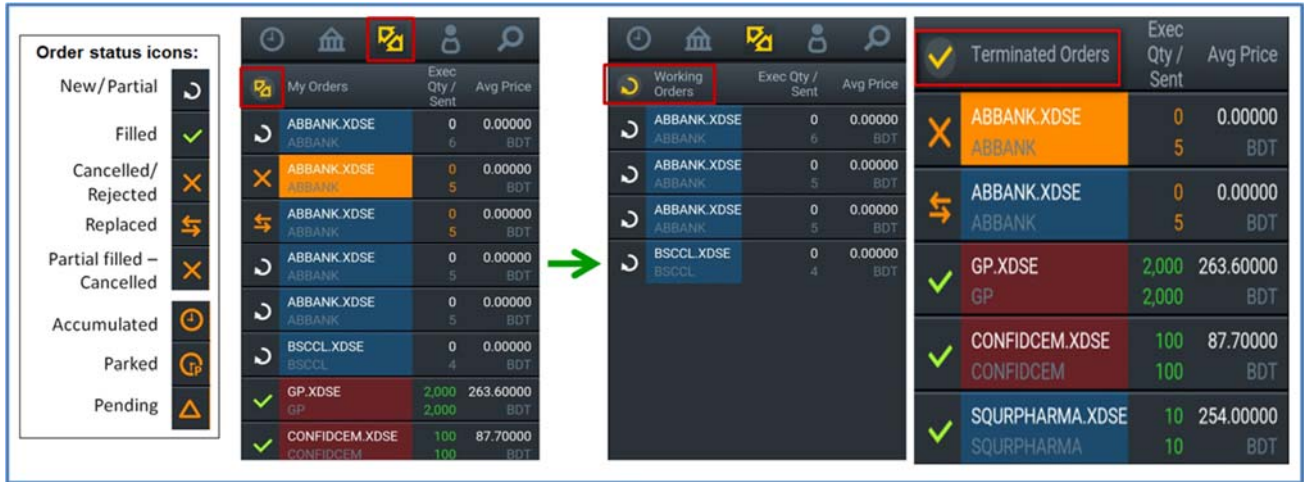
Order status icons:
New/Partial
Filled
Cancelled/ Rejected
Replaced
Partial filled – Cancelled
Accumulated
Parked
Pending

My Orders

| | Exec Qty / Sent | Avg Price |
|---|---|---|
| ABBANK.XDSE ABBANK | 0 6 | 0.00000 BDT |
| ABBANK.XDSE ABBANK | 0 5 | 0.00000 BDT |
| ABBANK.XDSE ABBANK | 0 5 | 0.00000 BDT |
| ABBANK.XDSE ABBANK | 0 5 | 0.00000 BDT |
| ABBANK.XDSE ABBANK | 0 5 | 0.00000 BDT |
| BSCCL.XDSE BSCCL | 0 4 | 0.00000 BDT |
| GP.XDSE GP | 2,000 2,000 | 263.60000 BDT |
| CONFIDCEM.XDSE CONFIDCEM | 100 100 | 87.70000 BDT |

Working Orders

| | Exec Qty / Sent | Avg Price |
|---|---|---|
| ABBANK.XDSE ABBANK | 0 6 | 0.00000 BDT |
| ABBANK.XDSE ABBANK | 0 5 | 0.00000 BDT |
| ABBANK.XDSE ABBANK | 0 5 | 0.00000 BDT |
| BSCCL.XDSE BSCCL | 0 4 | 0.00000 BDT |

Terminated Orders

| | Exec Qty / Sent | Avg Price |
|---|---|---|
| ABBANK.XDSE ABBANK | 0 5 | 0.00000 BDT |
| ABBANK.XDSE ABBANK | 0 5 | 0.00000 BDT |
| GP.XDSE GP | 2,000 2,000 | 263.60000 BDT |
| CONFIDCEM.XDSE CONFIDCEM | 100 100 | 87.70000 BDT |
| SQURPHARMA.XDSE SQURPHARMA | 10 10 | 254.00000 BDT |